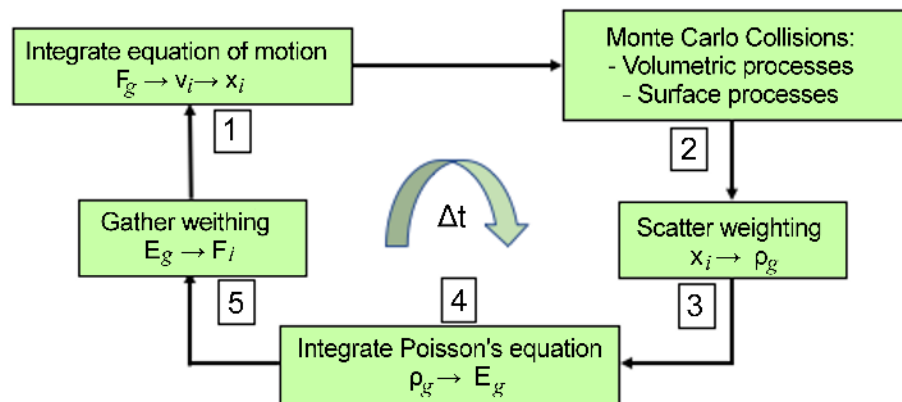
Integrate equation of motion
$F_g \rightarrow v_i \rightarrow x_i$

1

Monte Carlo Collisions:
- Volumetric processes
- Surface processes

2

$\Delta t$

Gather weithing
$E_g \rightarrow F_i$

5

Scatter weighting
$x_i \rightarrow \rho_g$

3

4

Integrate Poisson's equation
$\rho_g \rightarrow E_g$